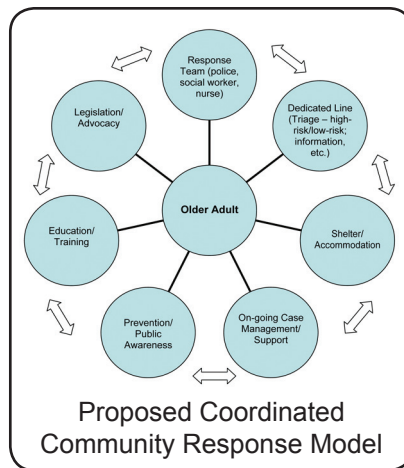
Response Team (police, social worker, nurse)

Dedicated Line (Triage – high-risk/low-risk; information, etc.)

Shelter/ Accommodation

On-going Case Management/ Support

Prevention/ Public Awareness

Education/ Training

Legislation/ Advocacy

Older Adult

Proposed Coordinated Community Response Model